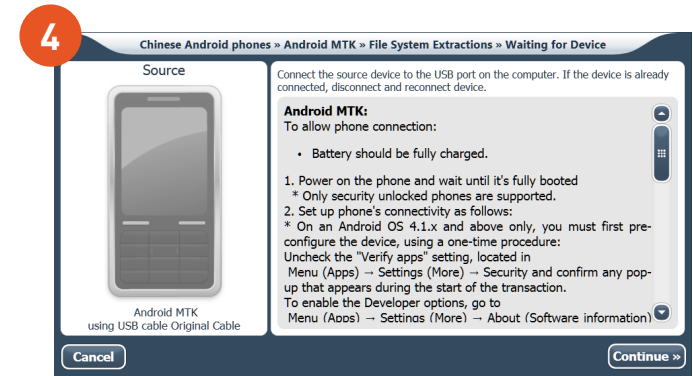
4

Chinese Android phones » Android MTK » File System Extractions » Waiting for Device

Source

Android MTK
using USB cable Original Cable

Connect the source device to the USB port on the computer. If the device is already connected, disconnect and reconnect device.

**Android MTK:**
To allow phone connection:

• Battery should be fully charged.

1. Power on the phone and wait until it's fully booted
* Only security unlocked phones are supported.
2. Set up phone's connectivity as follows:
* On an Android OS 4.1.x and above only, you must first preconfigure the device, using a one-time procedure:
Uncheck the "Verify apps" setting, located in
Menu (Apps) → Settings (More) → Security and confirm any popup that appears during the start of the transaction.
To enable the Developer options, go to
Menu (Apps) → Settings (More) → About (Software information)

Cancel

Continue »